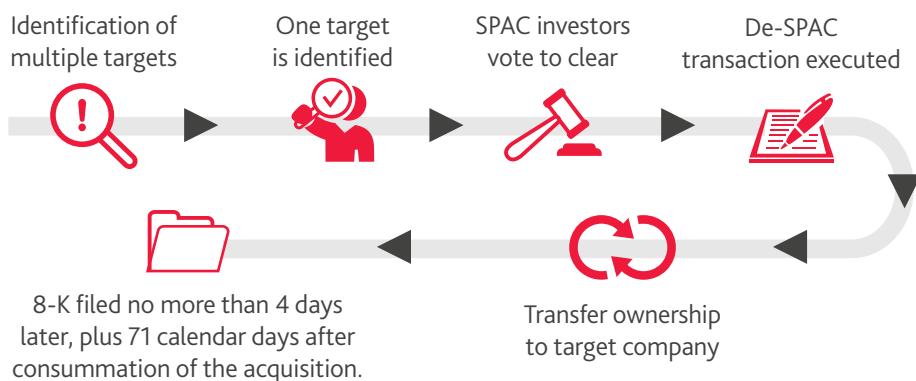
Identification of multiple targets

One target is identified

SPAC investors vote to clear

De-SPAC transaction executed

Transfer ownership to target company

8-K filed no more than 4 days later, plus 71 calendar days after consummation of the acquisition.